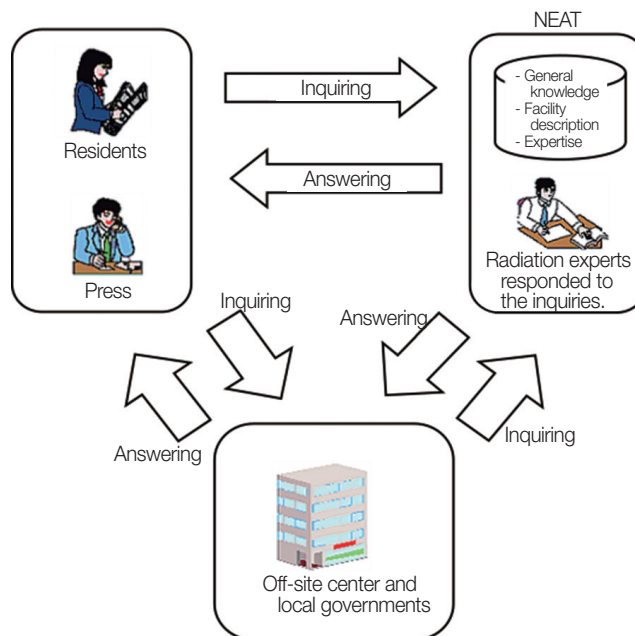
NEAT

- General knowledge
- Facility description
- Expertise

Residents

Press

Inquiring

Answering

Radiation experts responded to the inquiries.

Inquiring

Answering

Answering

Inquiring

Off-site center and local governments